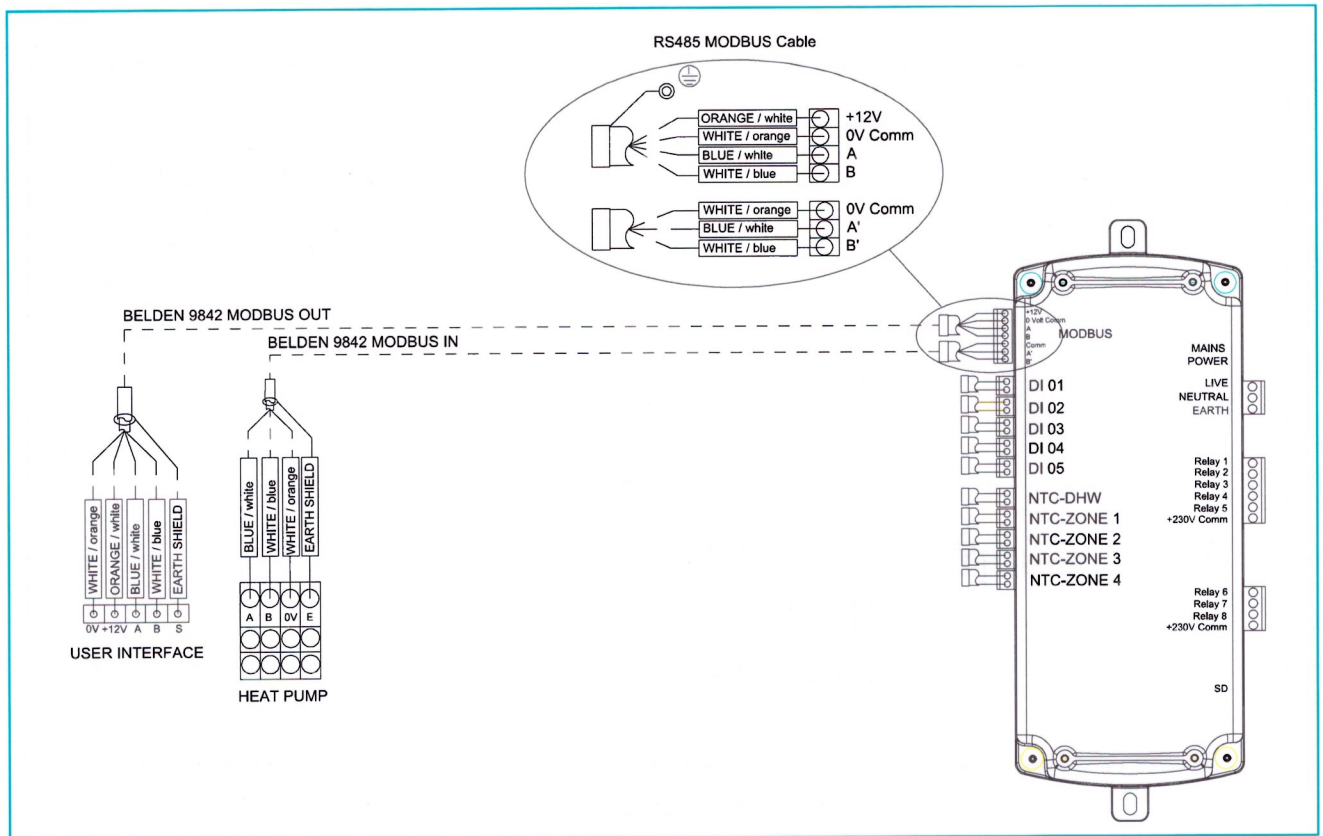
RS485 MODBUS Cable

ORANGE / white
+12V
WHITE / orange
0V Comm
BLUE / white
A
WHITE / blue
B

WHITE / orange
0V Comm
BLUE / white
A'
WHITE / blue
B'

BELDEN 9842 MODBUS OUT

BELDEN 9842 MODBUS IN

+12V
0 Volt Comm
A
B
Comm
A'
B'
MODBUS

MAINS POWER
LIVE
NEUTRAL
EARTH

DI 01
DI 02
DI 03
DI 04
DI 05

NTC-DHW
NTC-ZONE 1
NTC-ZONE 2
NTC-ZONE 3
NTC-ZONE 4

Relay 1
Relay 2
Relay 3
Relay 4
Relay 5
+230V Comm

Relay 6
Relay 7
Relay 8
+230V Comm

SD

WHITE / orange
ORANGE / white
BLUE / white
WHITE / blue
EARTH SHIELD
0V +12V A B S
USER INTERFACE

BLUE / white
WHITE / blue
WHITE / orange
EARTH SHIELD
A B 0V E
HEAT PUMP